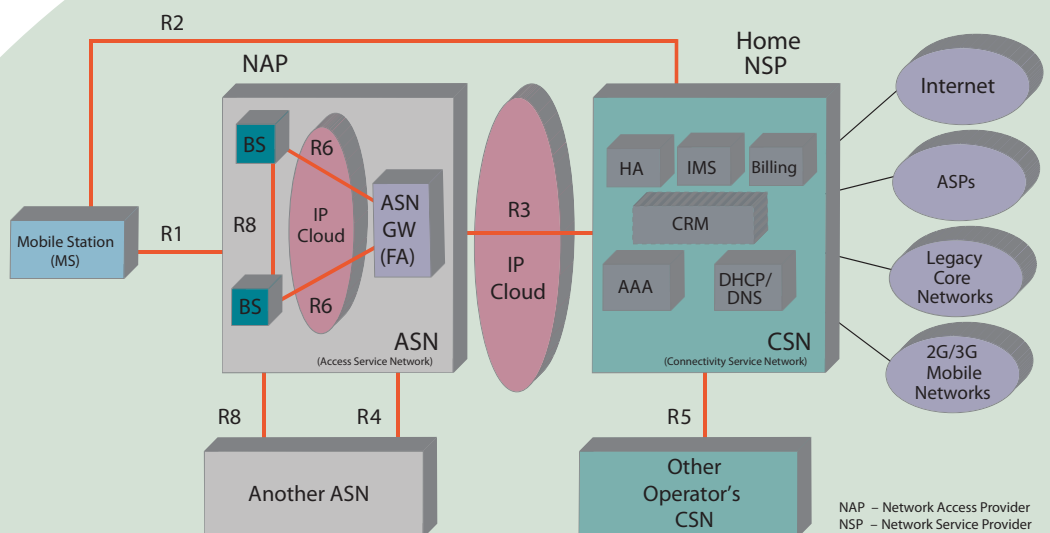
R2

NAP

Home NSP

Internet

BS

R6

HA

IMS

Billing

ASPs

IP Cloud

ASN GW (FA)

R3

CRM

Mobile Station (MS)

R1

R8

IP Cloud

Legacy Core Networks

AAA

DHCP/ DNS

BS

R6

ASN
(Access Service Network)

CSN
(Connectivity Service Network)

2G/3G Mobile Networks

R8

R4

R5

Another ASN

Other Operator's CSN

NAP – Network Access Provider
NSP – Network Service Provider